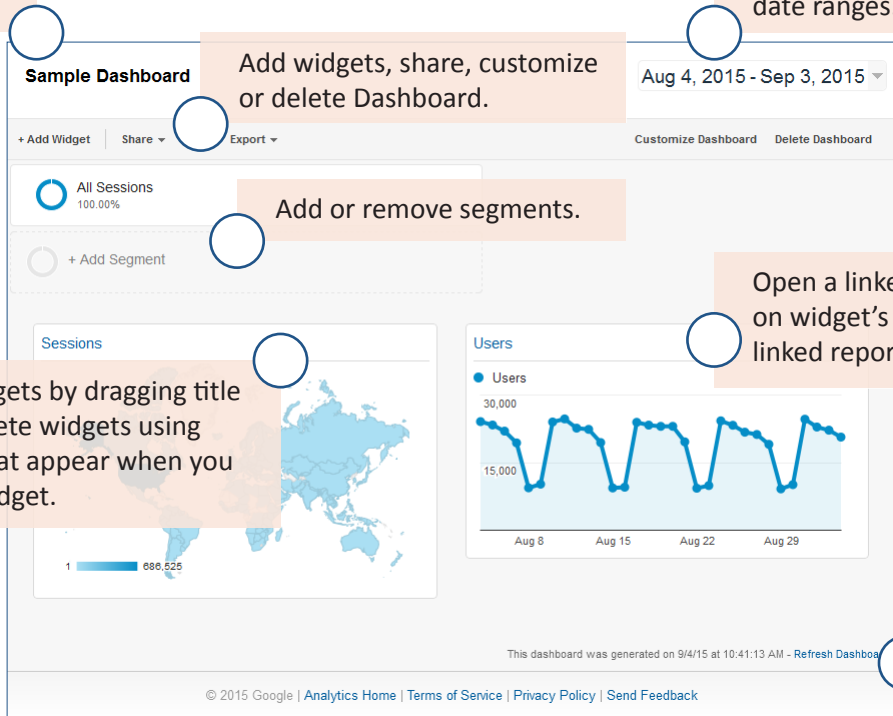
date ranges

Sample Dashboard

Add widgets, share, customize or delete Dashboard.

Aug 4, 2015 - Sep 3, 2015

+ Add Widget | Share ▾ | Export ▾

Customize Dashboard Delete Dashboard

All Sessions
100.00%

Add or remove segments.

+ Add Segment

Open a linke on widget's linked repor

Sessions

gets by dragging title ete widgets using at appear when you dget.

1 686,525

Users

Users

30,000

15,000

Aug 8 Aug 15 Aug 22 Aug 29

This dashboard was generated on 9/4/15 at 10:41:13 AM - Refresh Dashboa

© 2015 Google | Analytics Home | Terms of Service | Privacy Policy | Send Feedback